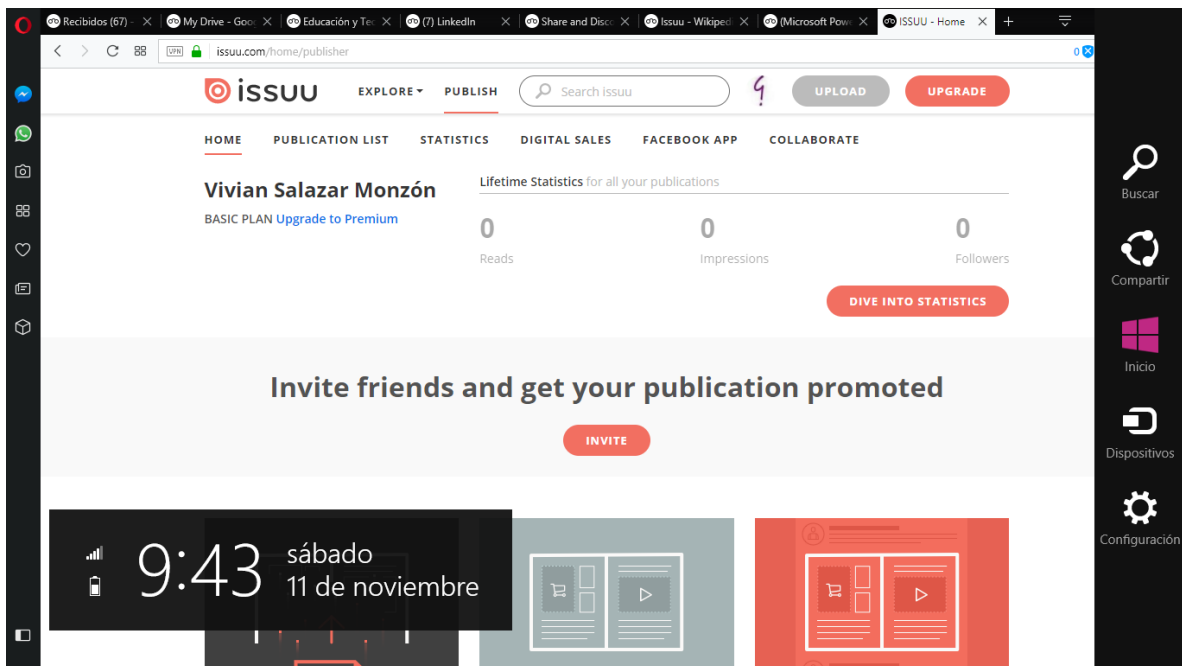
Recibidos (67) -
My Drive - Goo
Educación y Te
(7) LinkedIn
Share and Disc
Issuu - Wikiped
(Microsoft Pow
ISSUU - Home

issuu.com/home/publisher

issuu EXPLORE PUBLISH Search issuu UPLOAD UPGRADE

HOME PUBLICATION LIST STATISTICS DIGITAL SALES FACEBOOK APP COLLABORATE

Vivian Salazar Monzón
BASIC PLAN Upgrade to Premium

Lifetime Statistics for all your publications

| 0 | 0 | 0 |
|---|---|---|
| Reads | Impressions | Followers |

DIVE INTO STATISTICS

Invite friends and get your publication promoted

INVITE

9:43 sábado
11 de noviembre

Buscar
Compartir
Inicio
Dispositivos
Configuración